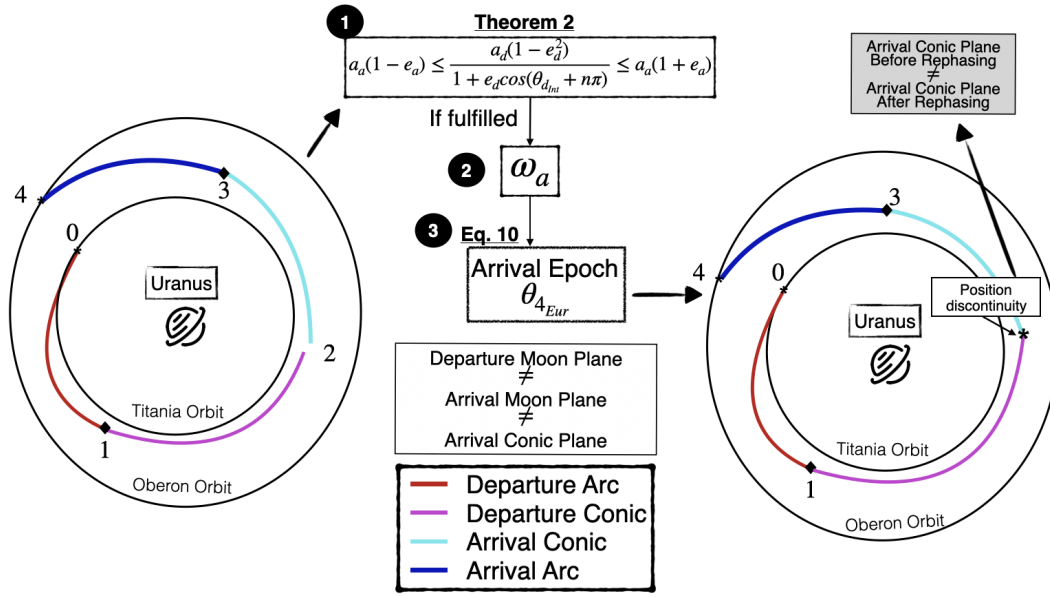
1 Theorem 2

$a_a(1-e_a) \leq \frac{a_d(1-e_d^2)}{1+e_d cos(\theta_{d_{Int}}+n\pi)} \leq a_a(1+e_a)$

If fulfilled

2 $\omega_a$

3 Eq. 10

Arrival Epoch $\theta_{4_{Eur}}$

Departure Moon Plane
≠
Arrival Moon Plane
≠
Arrival Conic Plane

Departure Arc
Departure Conic
Arrival Conic
Arrival Arc

4
3
0
Uranus
2
Titania Orbit
1
Oberon Orbit

Arrival Conic Plane Before Rephasing
≠
Arrival Conic Plane After Rephasing

3
4
0
Position discontinuity
Uranus
Titania Orbit
1
Oberon Orbit